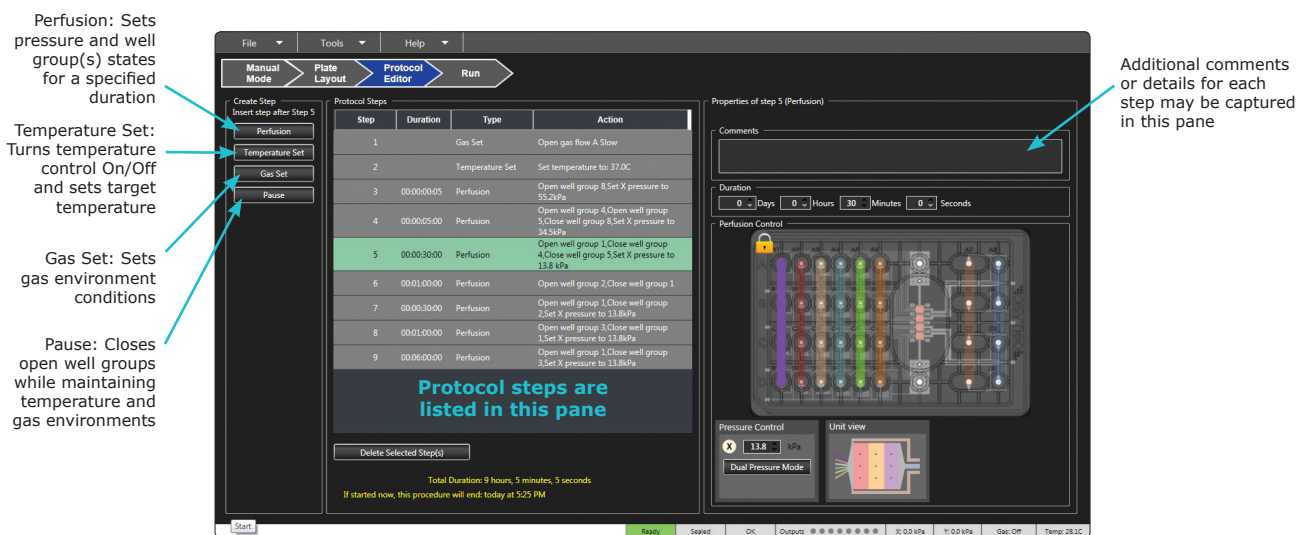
Perfusion: Sets pressure and well group(s) states for a specified duration

Temperature Set: Turns temperature control On/Off and sets target temperature

Gas Set: Sets gas environment conditions

Pause: Closes open well groups while maintaining temperature and gas environments

Additional comments or details for each step may be captured in this pane

File Tools Help

Manual Mode | Plate Layout | Protocol Editor | Run

Create Step
Insert step after Step 5
Perfusion
Temperature Set
Gas Set
Pause

Protocol Steps

| Step | Duration | Type | Action |
|---|---|---|---|
| 1 | | Gas Set | Open gas flow A Slow |
| 2 | | Temperature Set | Set temperature to: 37.0C |
| 3 | 00:00:00:05 | Perfusion | Open well group 8,Set X pressure to 55.2kPa |
| 4 | 00:00:05:00 | Perfusion | Open well group 4,Open well group 5,Close well group 8,Set X pressure to 34.5kPa |
| 5 | 00:00:30:00 | Perfusion | Open well group 1,Close well group 4,Close well group 5,Set X pressure to 13.8 kPa |
| 6 | 00:01:00:00 | Perfusion | Open well group 2,Close well group 1 |
| 7 | 00:00:30:00 | Perfusion | Open well group 1,Close well group 2,Set X pressure to 13.8kPa |
| 8 | 00:01:00:00 | Perfusion | Open well group 3,Close well group 1,Set X pressure to 13.8kPa |
| 9 | 00:06:00:00 | Perfusion | Open well group 1,Close well group 3,Set X pressure to 13.8kPa |

Protocol steps are listed in this pane

Delete Selected Step(s)

Total Duration: 9 hours, 5 minutes, 5 seconds
If started now, this procedure will end: today at 5:25 PM

Properties of step 5 (Perfusion)

Comments

Duration
0 Days 0 Hours 30 Minutes 0 Seconds

Perfusion Control

Pressure Control
X 13.8 kPa
Dual Pressure Mode

Unit view

Start

Ready | Sealed | OK | Outputs | X: 0.0 kPa | Y: 0.0 kPa | Gas: Off | Temp: 28.1C